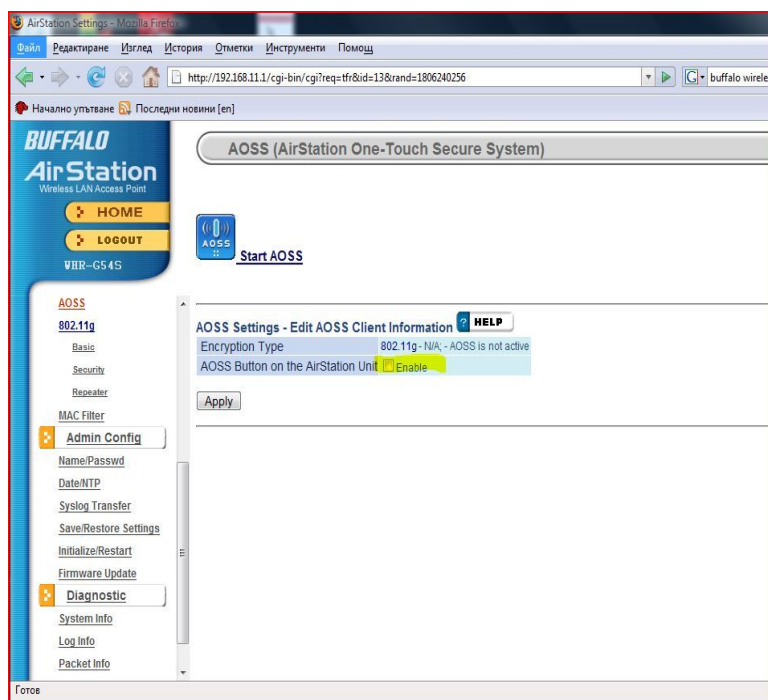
AirStation Settings - Mozilla Firefox

Файл Редактиране Изглед История Отметки Инструменти Помощ

http://192.168.11.1/cgi-bin/cgi?req=tfr&id=13&rand=1806240256

buffalo wirele

Начално упътване Последни новини [en]

BUFFALO
AirStation
Wireless LAN Access Point

HOME

LOGOUT

WHR-G54S

AOSS (AirStation One-Touch Secure System)

AOSS

Start AOSS

AOSS
802.11g
Basic
Security
Repeater
MAC Filter
Admin Config
Name/Passwd
Date/NTP
Syslog Transfer
Save/Restore Settings
Initialize/Restart
Firmware Update
Diagnostic
System Info
Log Info
Packet Info

AOSS Settings - Edit AOSS Client Information HELP

| Encryption Type | 802.11g - N/A; - AOSS is not active |
|---|---|
| AOSS Button on the AirStation Unit | Enable |

Apply

Готов